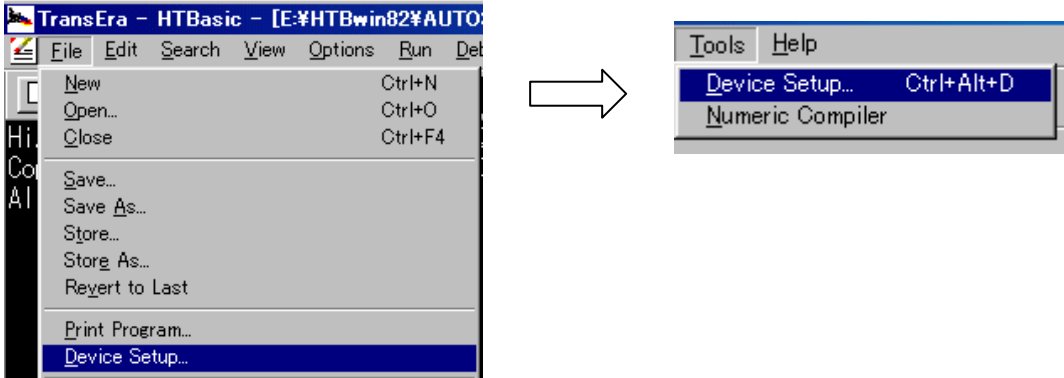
TransEra - HTBasic - [E:¥HTBwin82¥AUTO

File Edit Search View Options Run Deb

New Ctrl+N
Open... Ctrl+O
Close Ctrl+F4
Save...
Save As...
Store...
Store As...
Revert to Last
Print Program...
Device Setup...

Hi
Co
Al

Tools Help

Device Setup... Ctrl+Alt+D
Numeric Compiler